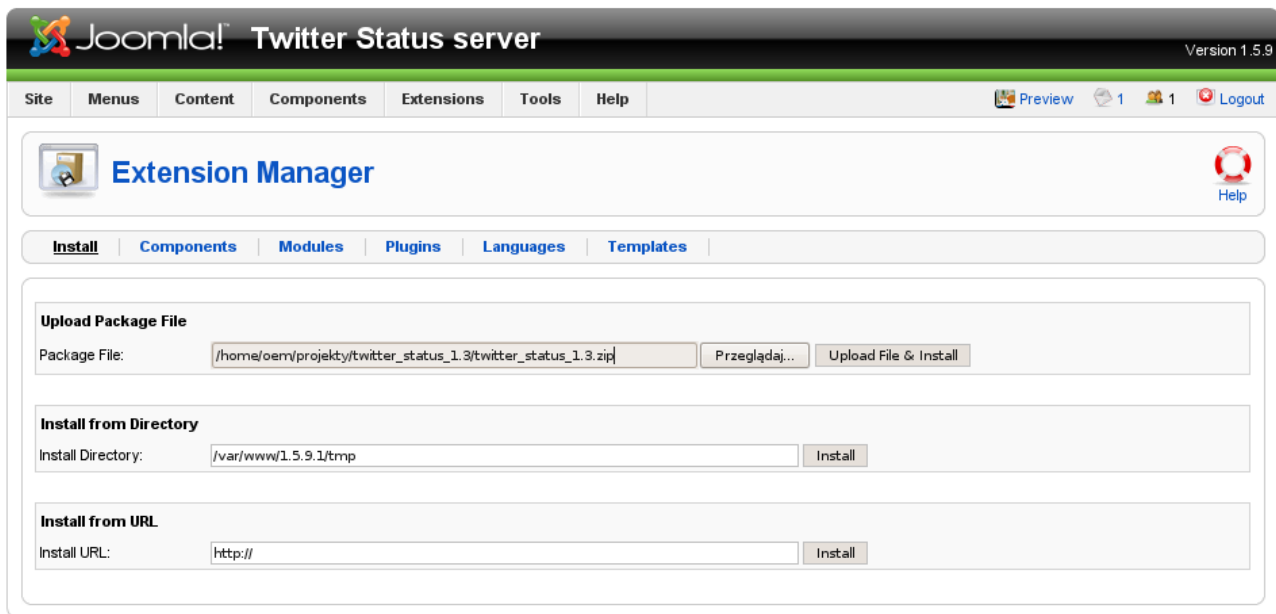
Joomla! Twitter Status server

Version 1.5.9

Site Menus Content Components Extensions Tools Help

Preview 1 1 Logout

Extension Manager

Help

Install | Components | Modules | Plugins | Languages | Templates

Upload Package File

Package File: /home/oem/projekty/twitter_status_1.3/twitter_status_1.3.zip Przeglądaj... Upload File & Install

Install from Directory

Install Directory: /var/www/1.5.9.1/tmp Install

Install from URL

Install URL: http:// Install